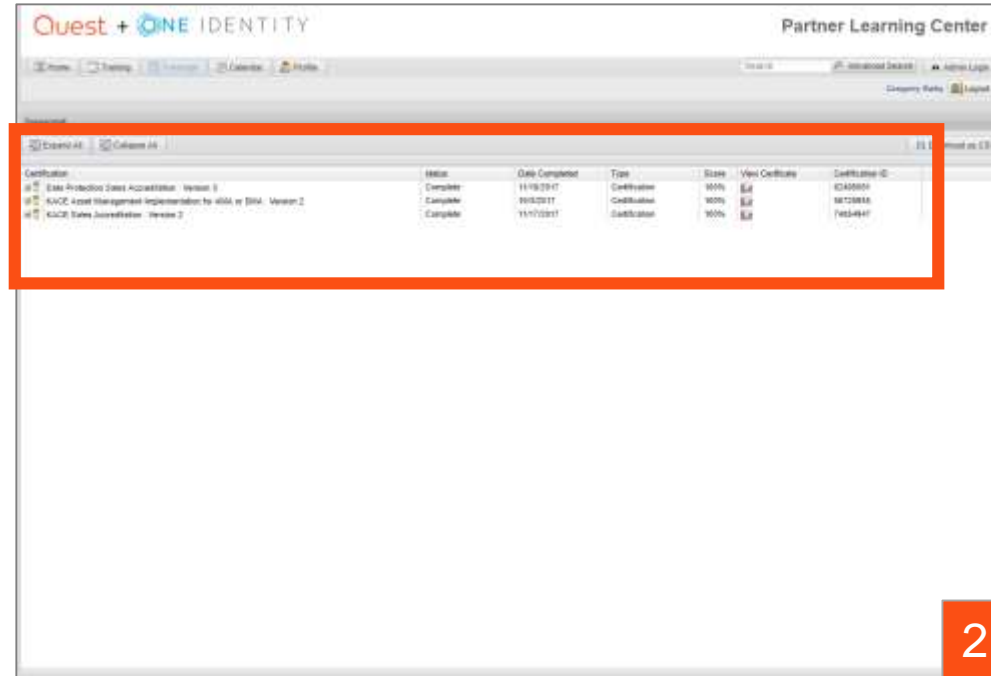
Quest + ONE IDENTITY

Partner Learning Center

Home | Training | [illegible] | Calendar | Profile

Search | Advanced Search | Admin Login

Company Roles | Logout

Transcript

Expand All | Collapse All

Download as CSV

| Certification | Status | Date Completed | Type | Score | View Certificate | Certification ID |
|---|---|---|---|---|---|---|
| Data Protection Sales Accreditation - Version 3 | Complete | 11/15/2017 | Certification | 100% | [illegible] | 82408501 |
| KACE Asset Management Implementation for K1000 or SMA - Version 2 | Complete | 10/5/2017 | Certification | 100% | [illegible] | 58729856 |
| KACE Sales Accreditation - Version 2 | Complete | 11/17/2017 | Certification | 100% | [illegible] | 74654847 |

2